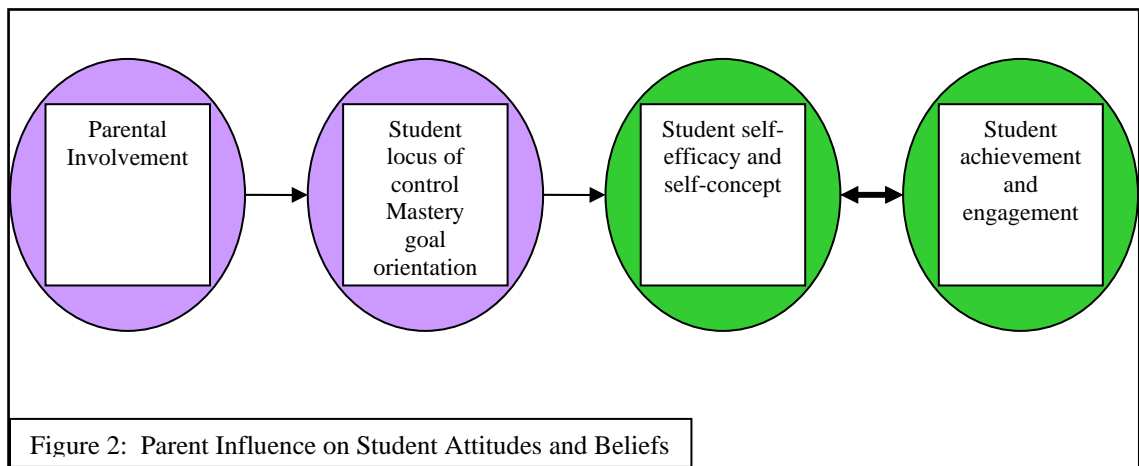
Parental Involvement

Student locus of control Mastery goal orientation

Student self-efficacy and self-concept

Student achievement and engagement

Figure 2: Parent Influence on Student Attitudes and Beliefs